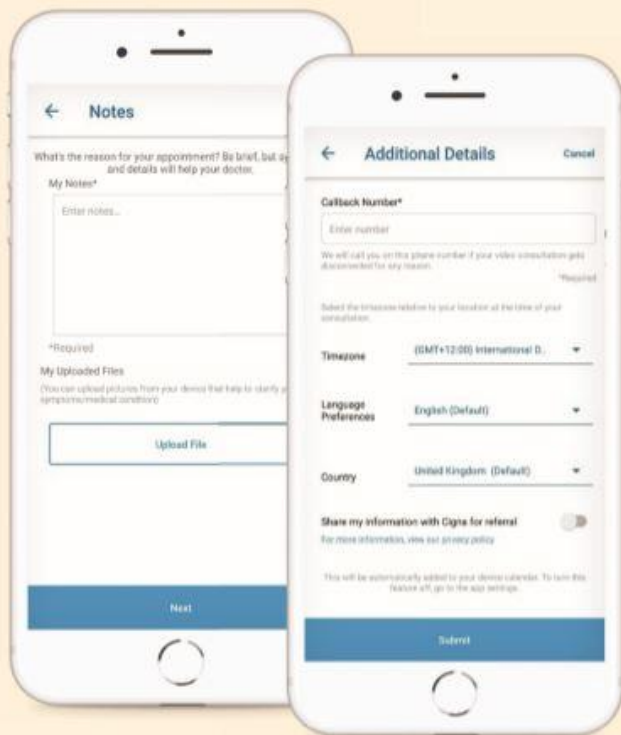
← Notes

What's the reason for your appointment? Be brief, but a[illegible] and details will help your doctor.

My Notes*

Enter notes...

*Required

My Uploaded Files

(You can upload pictures from your device that help to clarify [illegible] symptoms/medical condition)

Upload File

Next

← Additional Details Cancel

Callback Number*

Enter number

We will call you on this phone number if your video consultation gets disconnected for any reason.

*Required

Select the timezone relative to your location at the time of your consultation.

Timezone (GMT+12:00) International D...

Language Preferences English (Default)

Country United Kingdom (Default)

Share my information with Cigna for referral

For more information, view our privacy policy

This will be automatically added to your device calendar. To turn this feature off, go to the app settings.

Submit